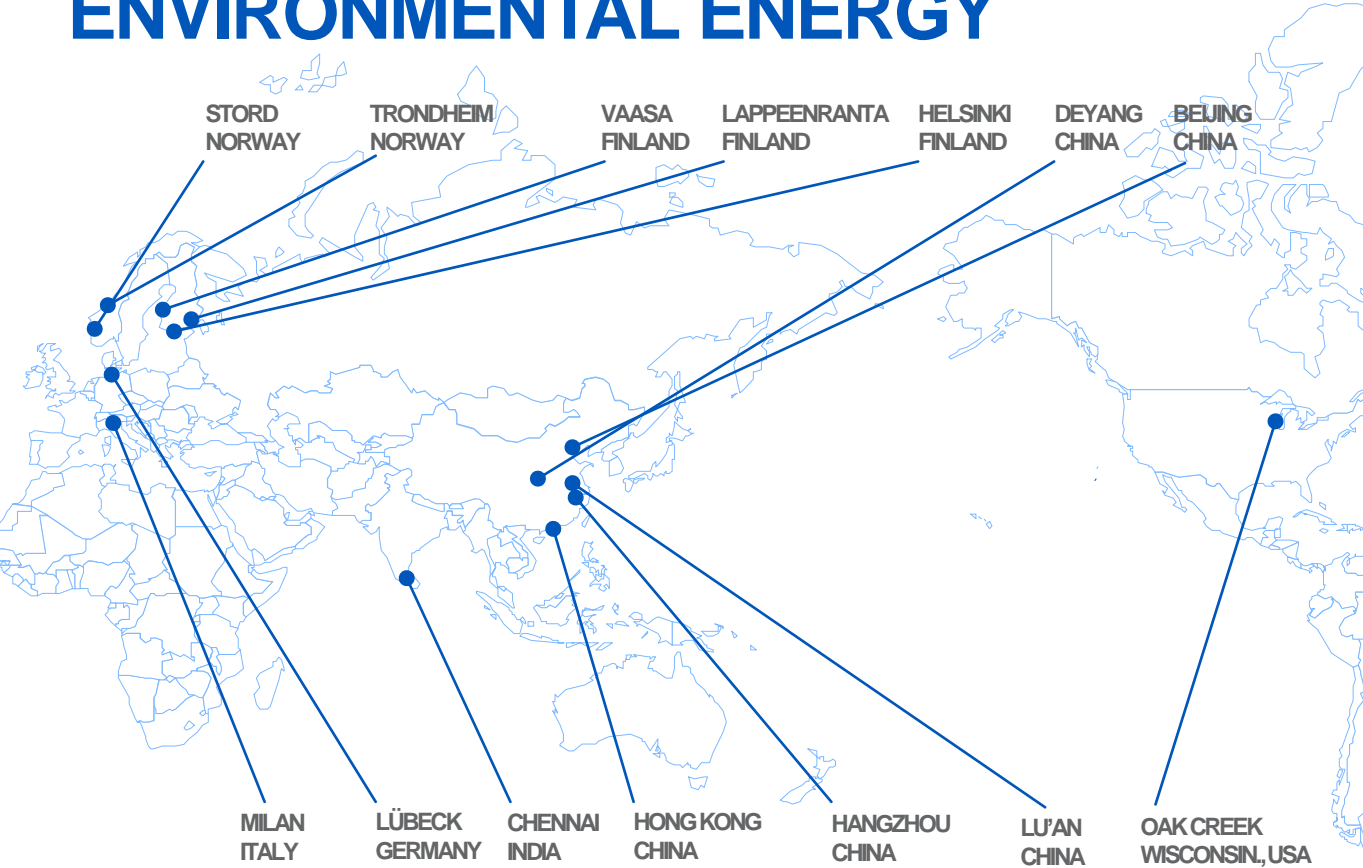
ENVIRONMENTAL ENERGY

STORD NORWAY

TRONDHEIM NORWAY

VAASA FINLAND

LAPPEENRANTA FINLAND

HELSINKI FINLAND

DEYANG CHINA

BEIJING CHINA

MILAN ITALY

LÜBECK GERMANY

CHENNAI INDIA

HONG KONG CHINA

HANGZHOU CHINA

LU'AN CHINA

OAK CREEK WISCONSIN, USA